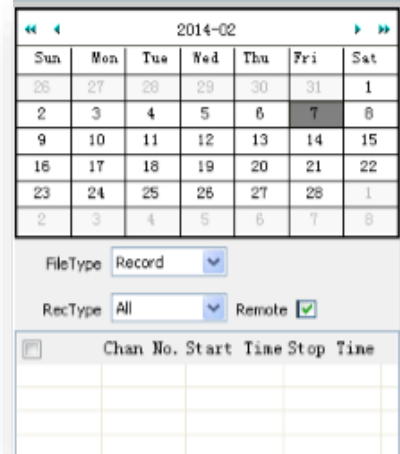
2014-02

| Sun | Mon | Tue | Wed | Thu | Fri | Sat |
|---|---|---|---|---|---|---|
| 26 | 27 | 28 | 29 | 30 | 31 | 1 |
| 2 | 3 | 4 | 5 | 6 | 7 | 8 |
| 9 | 10 | 11 | 12 | 13 | 14 | 15 |
| 16 | 17 | 18 | 19 | 20 | 21 | 22 |
| 23 | 24 | 25 | 26 | 27 | 28 | 1 |
| 2 | 3 | 4 | 5 | 6 | 7 | 8 |

FileType Record

RecType All Remote

| | Chan No. | Start Time | Stop Time |
|---|---|---|---|
| | | | |